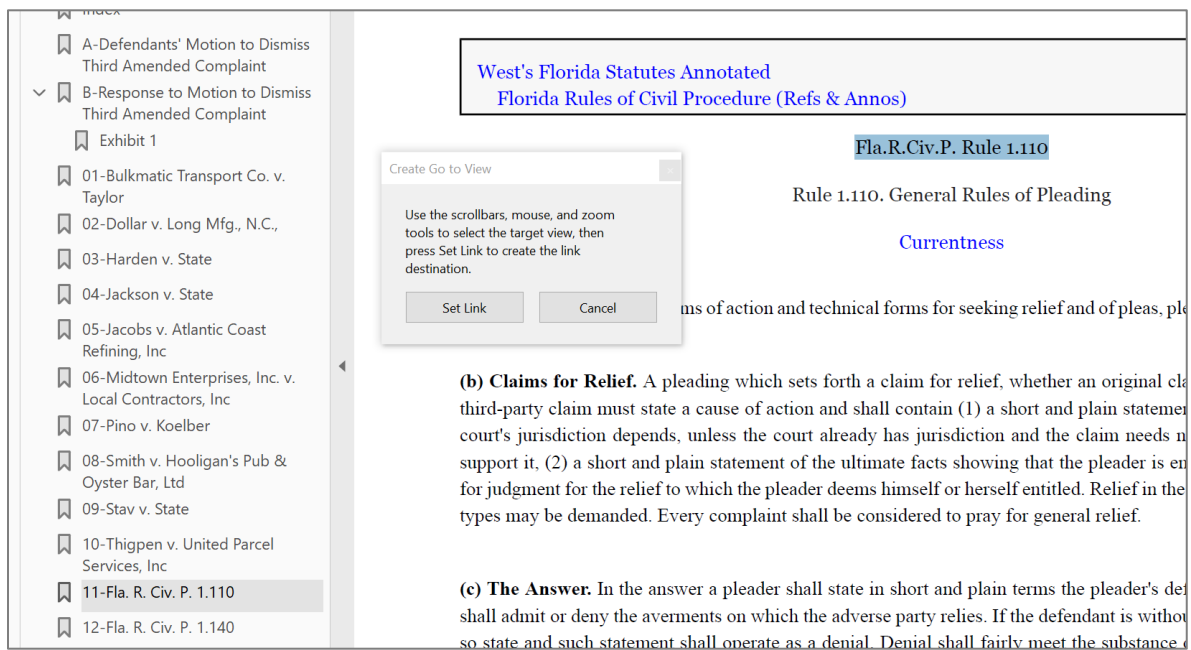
Index

A-Defendants' Motion to Dismiss Third Amended Complaint

B-Response to Motion to Dismiss Third Amended Complaint

Exhibit 1

01-Bulkmatic Transport Co. v. Taylor

02-Dollar v. Long Mfg., N.C.,

03-Harden v. State

04-Jackson v. State

05-Jacobs v. Atlantic Coast Refining, Inc

06-Midtown Enterprises, Inc. v. Local Contractors, Inc

07-Pino v. Koelber

08-Smith v. Hooligan's Pub & Oyster Bar, Ltd

09-Stav v. State

10-Thigpen v. United Parcel Services, Inc

11-Fla. R. Civ. P. 1.110

12-Fla. R. Civ. P. 1.140

West's Florida Statutes Annotated
Florida Rules of Civil Procedure (Refs & Annos)

Fla.R.Civ.P. Rule 1.110

Rule 1.110. General Rules of Pleading

Currentness

Create Go to View

Use the scrollbars, mouse, and zoom tools to select the target view, then press Set Link to create the link destination.

Set Link

Cancel

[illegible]ms of action and technical forms for seeking relief and of pleas, pl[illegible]

(b) Claims for Relief. A pleading which sets forth a claim for relief, whether an original cl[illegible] third-party claim must state a cause of action and shall contain (1) a short and plain statemen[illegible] court's jurisdiction depends, unless the court already has jurisdiction and the claim needs n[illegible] support it, (2) a short and plain statement of the ultimate facts showing that the pleader is en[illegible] for judgment for the relief to which the pleader deems himself or herself entitled. Relief in the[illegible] types may be demanded. Every complaint shall be considered to pray for general relief.

(c) The Answer. In the answer a pleader shall state in short and plain terms the pleader's def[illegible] shall admit or deny the averments on which the adverse party relies. If the defendant is withou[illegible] so state and such statement shall operate as a denial. Denial shall fairly meet the substance o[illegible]